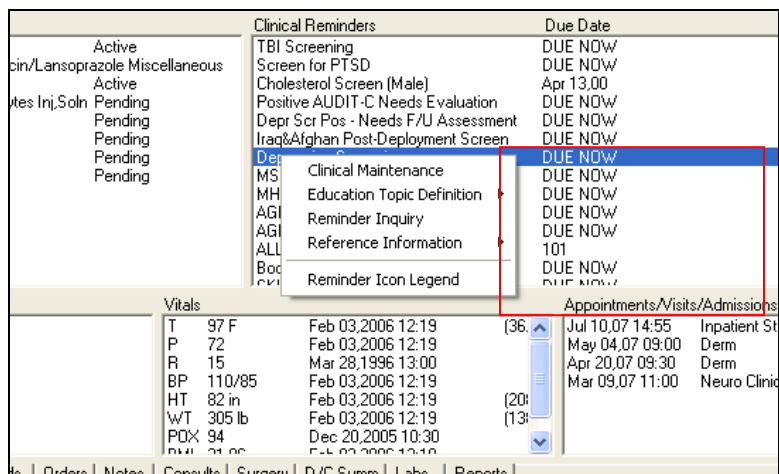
| | |
|---|---|
| | Active |
| cin/Lansoprazole Miscellaneous | |
| | Active |
| utes Inj,Soln | Pending |
| | Pending |
| | Pending |
| | Pending |
| | Pending |

| Clinical Reminders | Due Date |
|---|---|
| TBI Screening | DUE NOW |
| Screen for PTSD | DUE NOW |
| Cholesterol Screen (Male) | Apr 13,00 |
| Positive AUDIT-C Needs Evaluation | DUE NOW |
| Depr Scr Pos - Needs F/U Assessment | DUE NOW |
| Iraq&Afghan Post-Deployment Screen | DUE NOW |
| Dep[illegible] | DUE NOW |
| MS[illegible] | DUE NOW |
| MH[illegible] | DUE NOW |
| AGI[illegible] | DUE NOW |
| AGI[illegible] | DUE NOW |
| ALL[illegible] | 101 |
| Boo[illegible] | DUE NOW |
| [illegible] | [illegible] |

Clinical Maintenance
Education Topic Definition
Reminder Inquiry
Reference Information
Reminder Icon Legend

Vitals

| | | | |
|---|---|---|---|
| T | 97 F | Feb 03,2006 12:19 | (36. |
| P | 72 | Feb 03,2006 12:19 | |
| R | 15 | Mar 28,1996 13:00 | |
| BP | 110/85 | Feb 03,2006 12:19 | |
| HT | 82 in | Feb 03,2006 12:19 | (20 |
| WT | 305 lb | Feb 03,2006 12:19 | (13 |
| POX | 94 | Dec 20,2005 10:30 | |
| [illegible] | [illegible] | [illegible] | |

Appointments/Visits/Admissions

| | |
|---|---|
| Jul 10,07 14:55 | Inpatient St |
| May 04,07 09:00 | Derm |
| Apr 20,07 09:30 | Derm |
| Mar 09,07 11:00 | Neuro Clinic |

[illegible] | Orders | Notes | Consults | Surgery | D/C Summ | Labs | Reports |